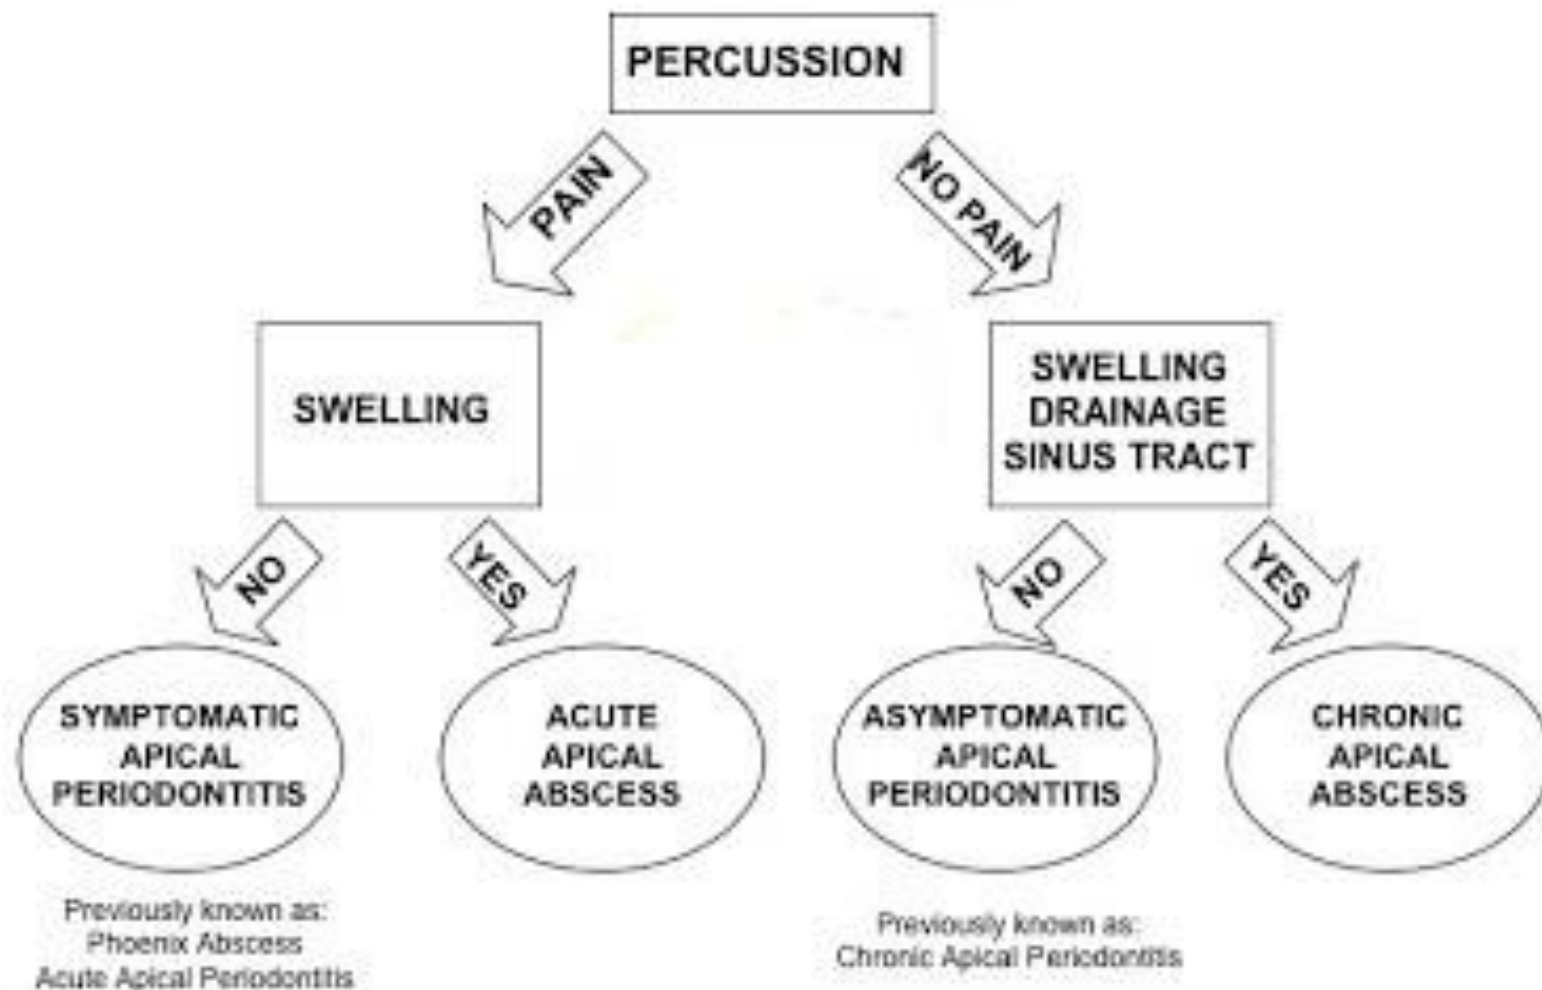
PERCUSSION

PAIN

NO PAIN

SWELLING

SWELLING
DRAINAGE
SINUS TRACT

NO

YES

NO

YES

SYMPTOMATIC
APICAL
PERIODONTITIS

ACUTE
APICAL
ABSCESS

ASYMPTOMATIC
APICAL
PERIODONTITIS

CHRONIC
APICAL
ABSCESS

Previously known as:
Phoenix Abscess
Acute Apical Periodontitis

Previously known as:
Chronic Apical Periodontitis